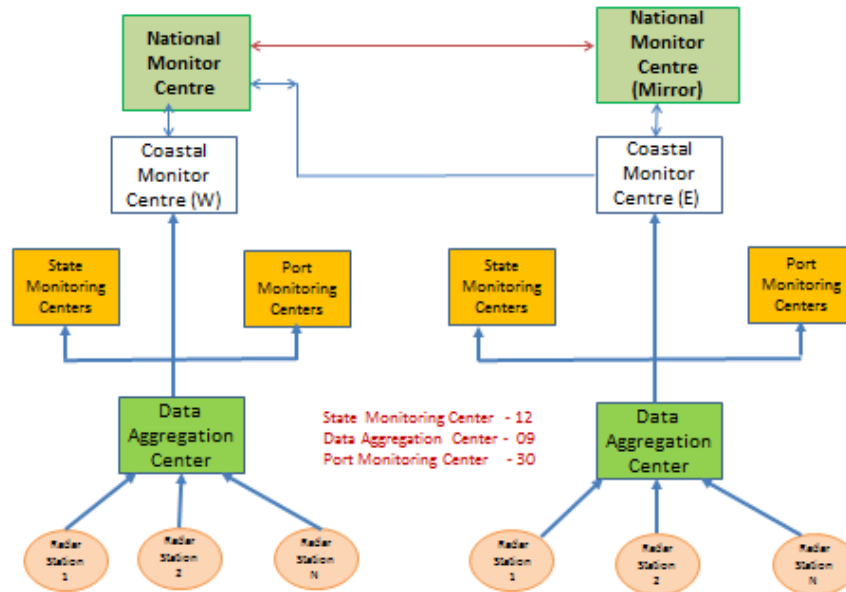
National Monitor Centre

National Monitor Centre (Mirror)

Coastal Monitor Centre (W)

Coastal Monitor Centre (E)

State Monitoring Centers

Port Monitoring Centers

State Monitoring Centers

Port Monitoring Centers

Data Aggregation Center

State Monitoring Center - 12
Data Aggregation Center - 09
Port Monitoring Center - 30

Data Aggregation Center

Radar Station 1

Radar Station 2

Radar Station N

Radar Station 1

Radar Station 2

Radar Station N